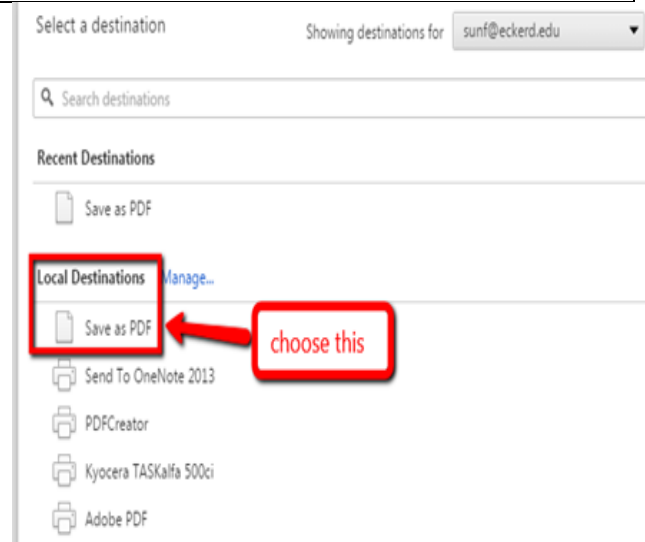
Select a destination

Showing destinations for sunf@eckerd.edu

Search destinations

Recent Destinations

Save as PDF

Local Destinations Manage...

Save as PDF

choose this

Send To OneNote 2013

PDFCreator

Kyocera TASKalfa 500ci

Adobe PDF